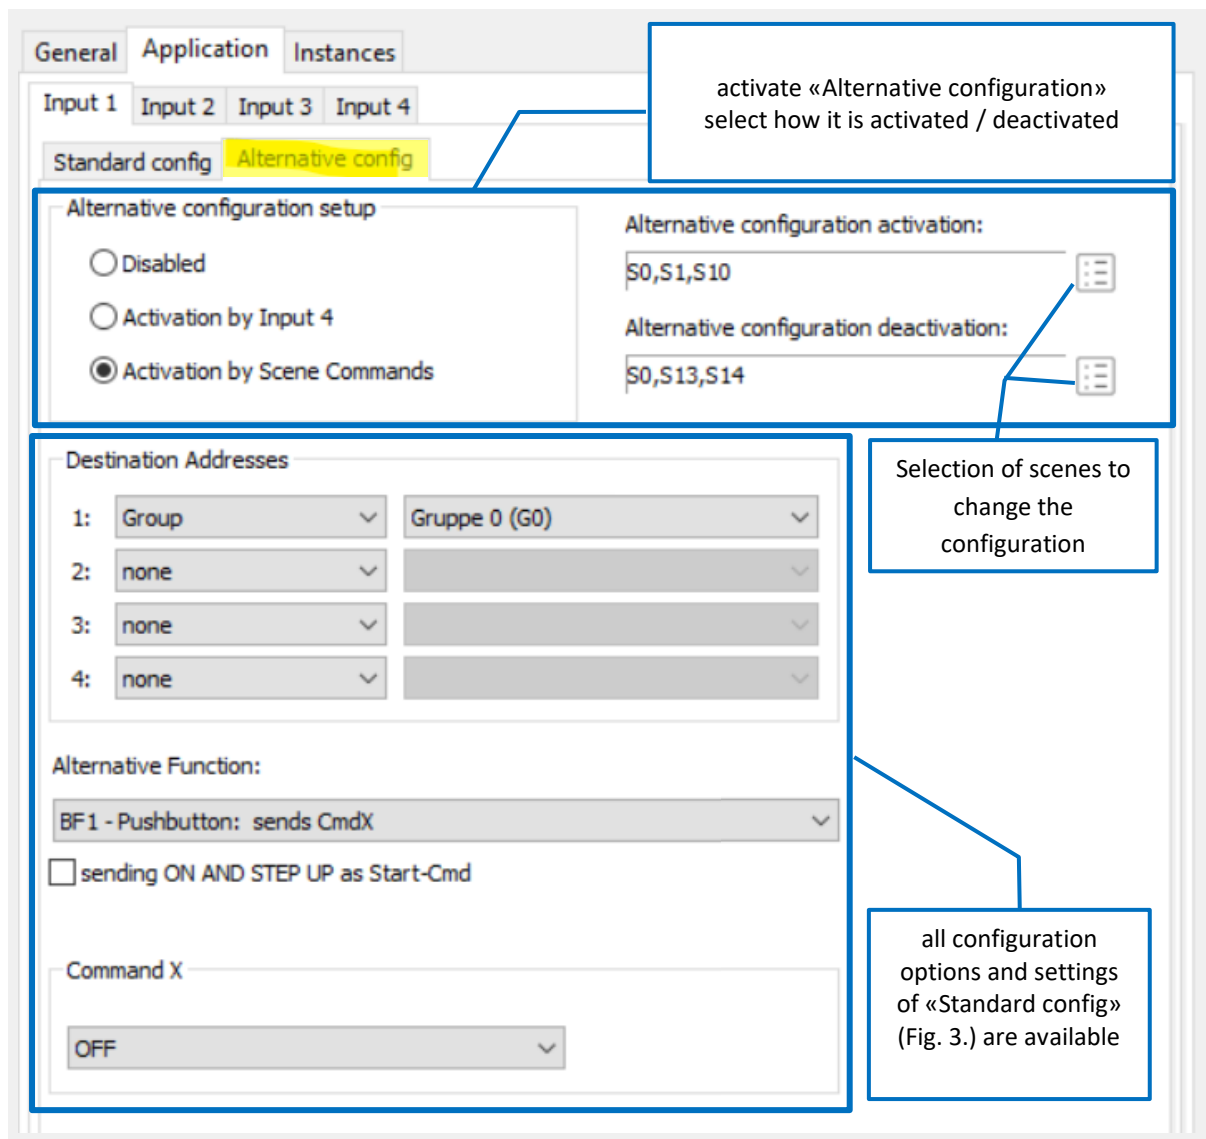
General Application Instances

Input 1 Input 2 Input 3 Input 4

Standard config Alternative config

activate «Alternative configuration» select how it is activated / deactivated

Alternative configuration setup

Disabled

Activation by Input 4

Activation by Scene Commands

Alternative configuration activation:

S0,S1,S10

Alternative configuration deactivation:

S0,S13,S14

Selection of scenes to change the configuration

Destination Addresses

| | | |
|---|---|---|
| 1: | Group | Gruppe 0 (G0) |
| 2: | none | |
| 3: | none | |
| 4: | none | |

Alternative Function:

BF1 - Pushbutton: sends CmdX

sending ON AND STEP UP as Start-Cmd

Command X

OFF

all configuration options and settings of «Standard config» (Fig. 3.) are available